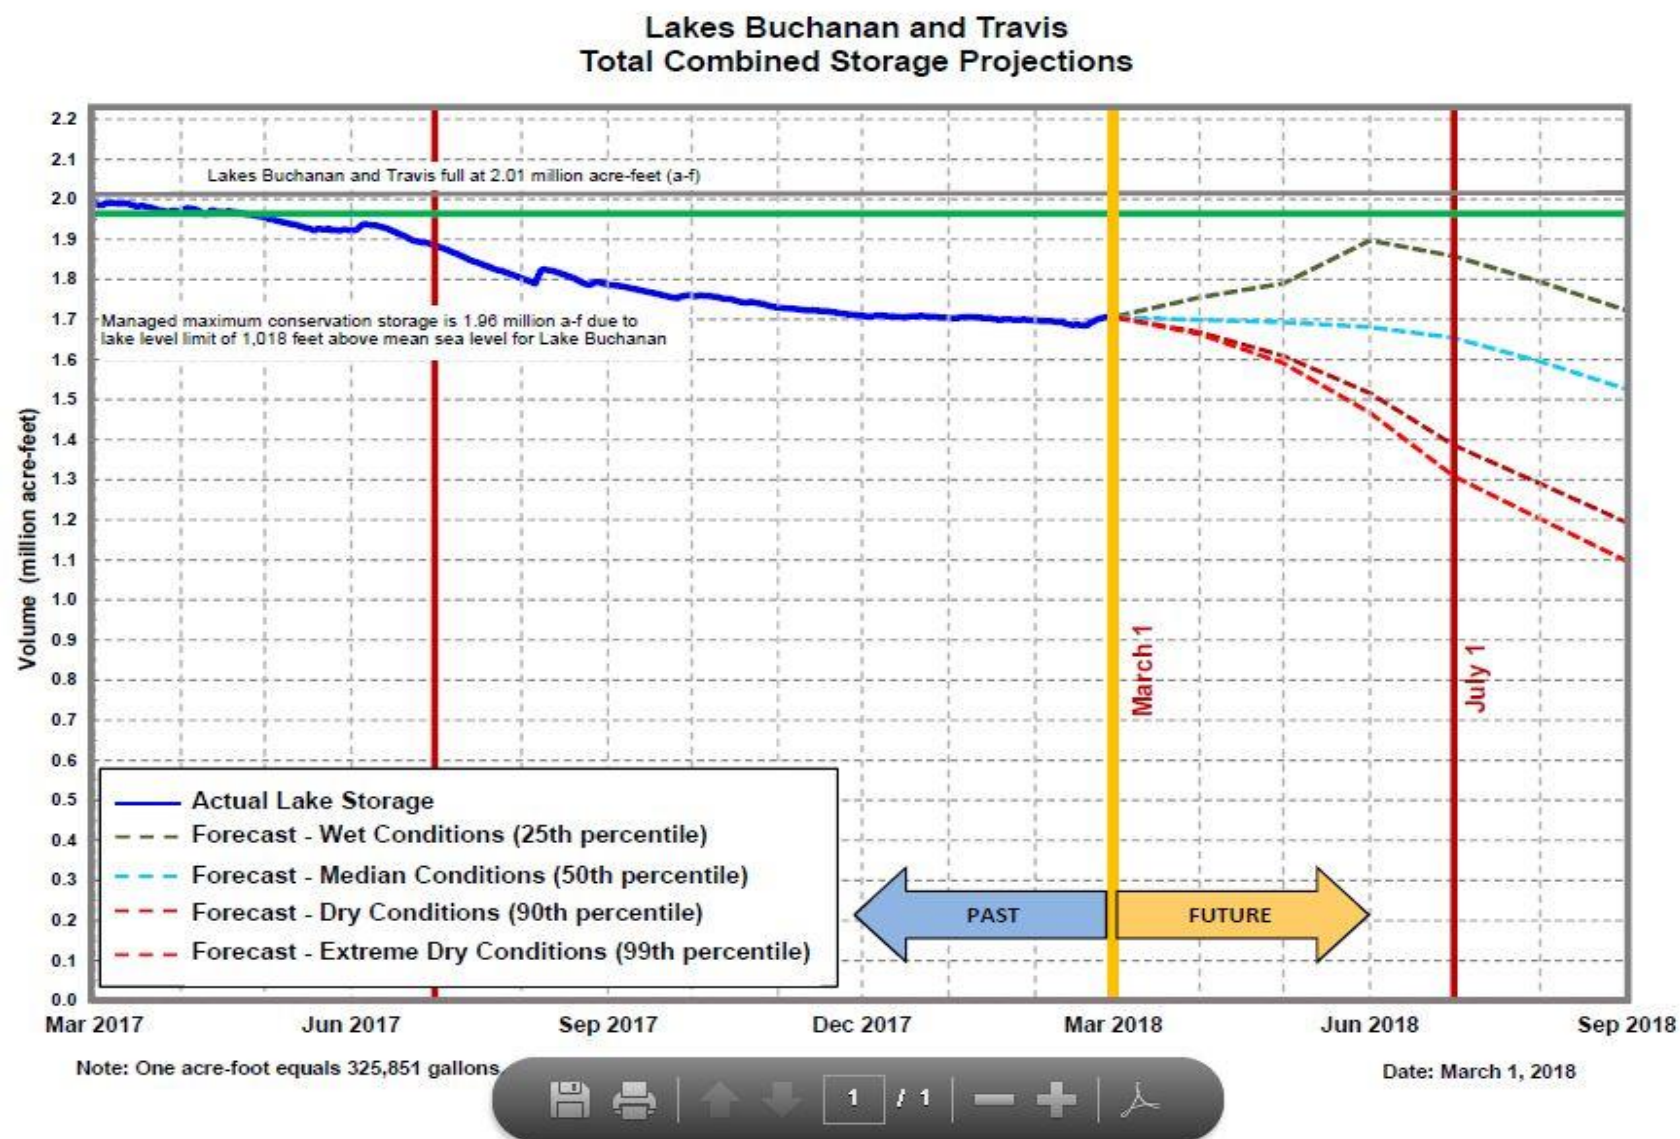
Lakes Buchanan and Travis
Total Combined Storage Projections

2.2
2.1
2.0
1.9
1.8
1.7
1.6
1.5
1.4
1.3
1.2
1.1
1.0
0.9
0.8
0.7
0.6
0.5
0.4
0.3
0.2
0.1
0.0

Volume (million acre-feet)

Lakes Buchanan and Travis full at 2.01 million acre-feet (a-f)

Managed maximum conservation storage is 1.96 million a-f due to lake level limit of 1,018 feet above mean sea level for Lake Buchanan

March 1

July 1

Actual Lake Storage
Forecast - Wet Conditions (25th percentile)
Forecast - Median Conditions (50th percentile)
Forecast - Dry Conditions (90th percentile)
Forecast - Extreme Dry Conditions (99th percentile)

PAST
FUTURE

Mar 2017
Jun 2017
Sep 2017
Dec 2017
Mar 2018
Jun 2018
Sep 2018

Note: One acre-foot equals 325,851 gallons

1 / 1

Date: March 1, 2018